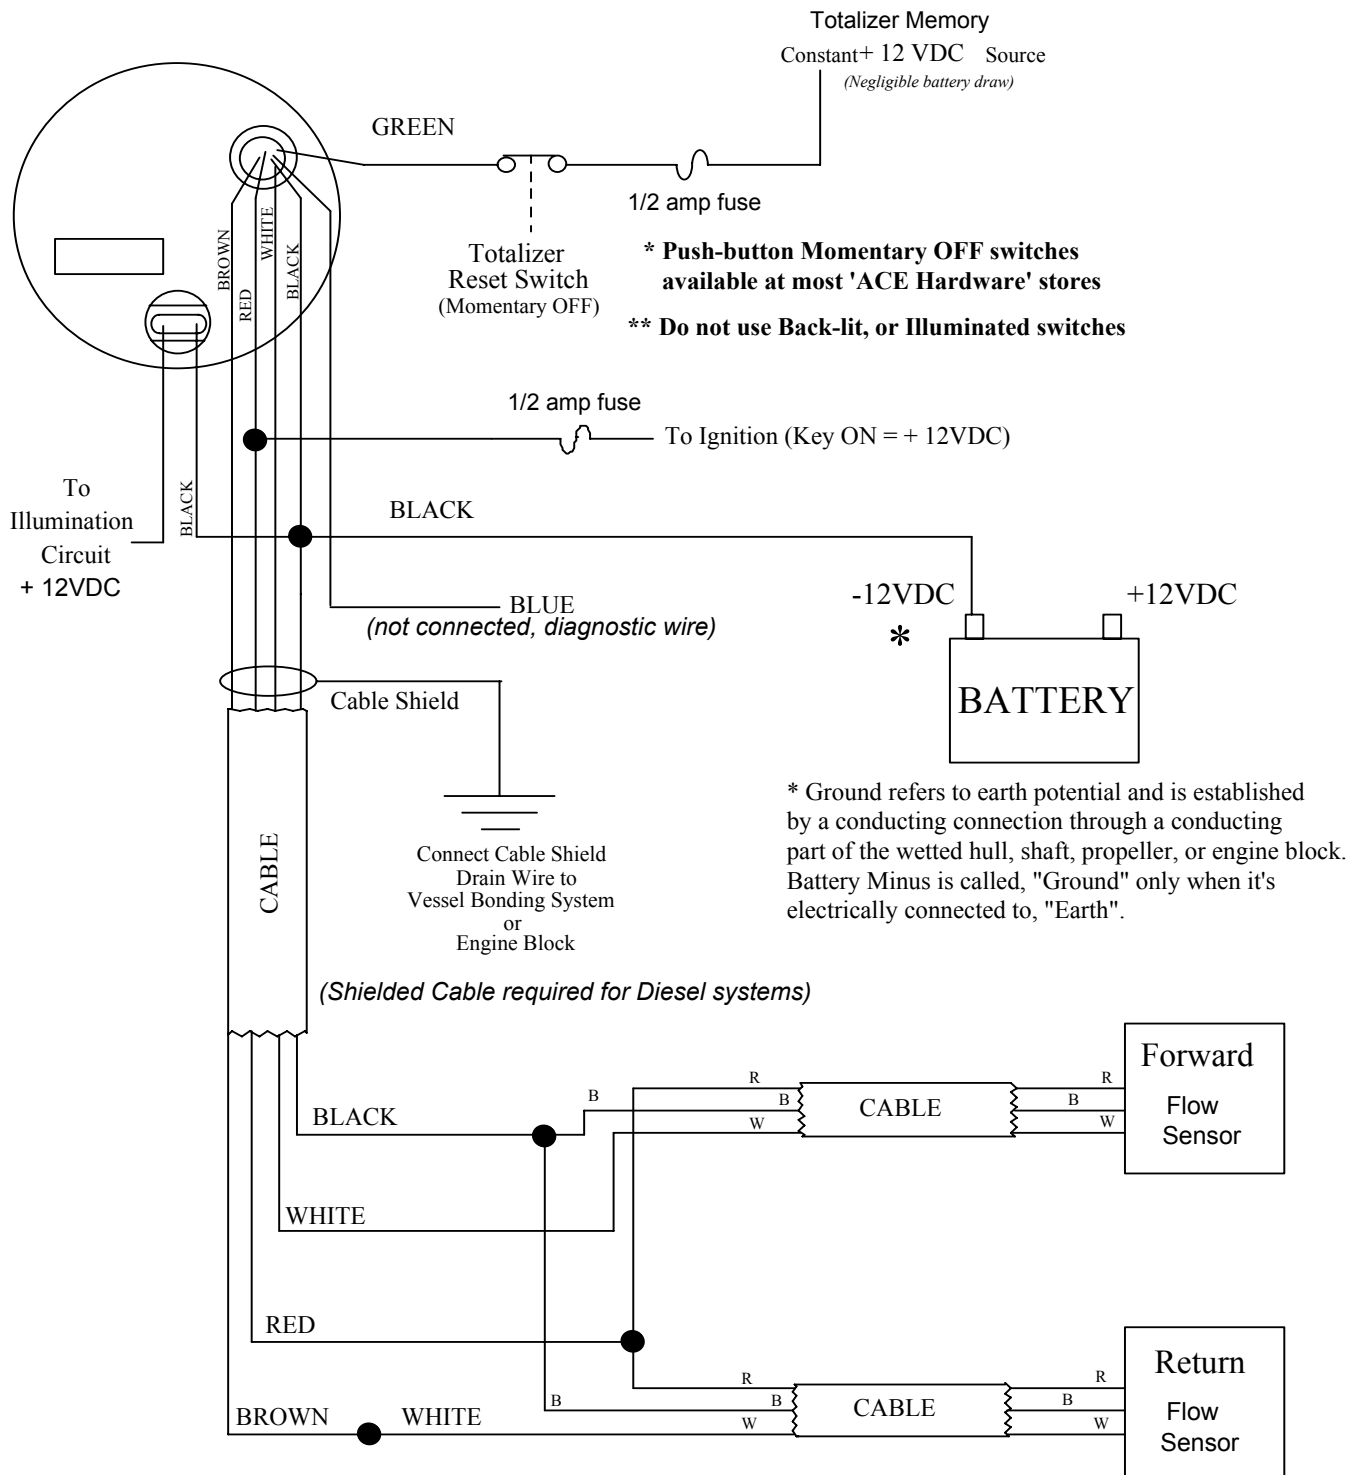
Totalizer Memory
Constant + 12 VDC Source
(Negligible battery draw)

GREEN

1/2 amp fuse

Totalizer
Reset Switch
(Momentary OFF)

* Push-button Momentary OFF switches available at most 'ACE Hardware' stores

** Do not use Back-lit, or Illuminated switches

BROWN
RED
WHITE
BLACK

1/2 amp fuse
To Ignition (Key ON = + 12VDC)

To
Illumination
Circuit
+ 12VDC

BLACK

BLACK

-12VDC
+12VDC
*

BLUE
(not connected, diagnostic wire)

Cable Shield

BATTERY

* Ground refers to earth potential and is established by a conducting connection through a conducting part of the wetted hull, shaft, propeller, or engine block. Battery Minus is called, "Ground" only when it's electrically connected to, "Earth".

CABLE

Connect Cable Shield
Drain Wire to
Vessel Bonding System
or
Engine Block

(Shielded Cable required for Diesel systems)

BLACK
B
R
B
W
CABLE
R
B
W
Forward
Flow
Sensor

WHITE

RED

R
B
B
W
CABLE
R
B
W
Return
Flow
Sensor

BROWN
WHITE